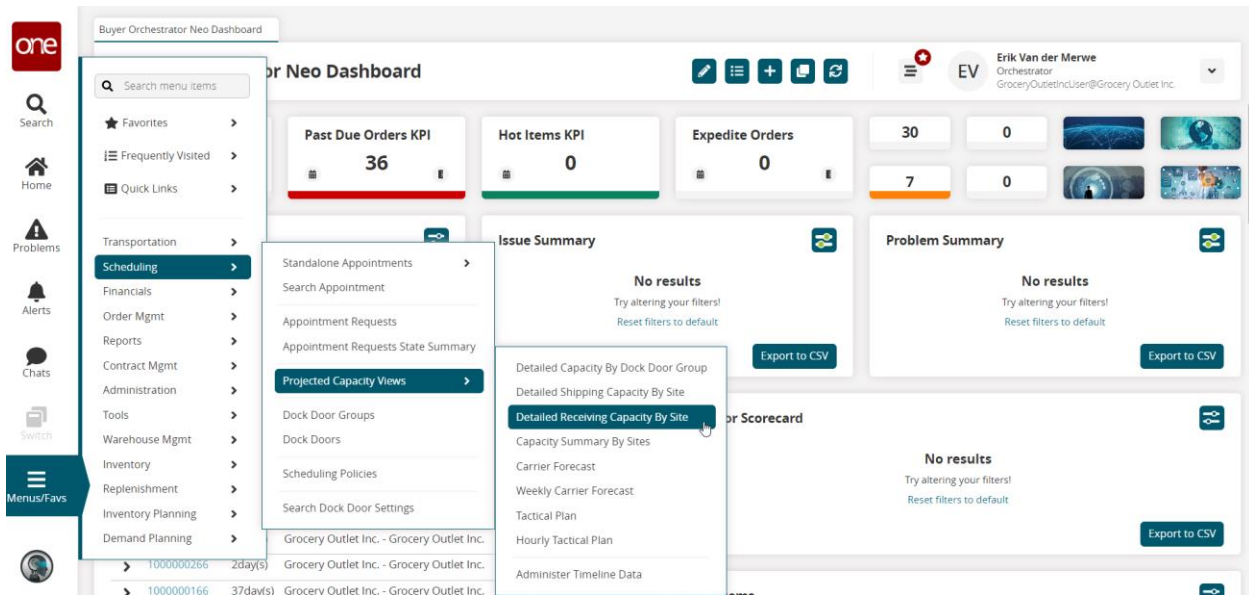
one
Search
Home
Problems
Alerts
Chats
Switch
Menus/Favs

Buyer Orchestrator Neo Dashboard

or Neo Dashboard

Erik Van der Merwe
Orchestrator
GroceryOutletIncUser@Grocery Outlet Inc.
EV

Search menu items
Favorites
Frequently Visited
Quick Links

Transportation
Scheduling
Financials
Order Mgmt
Reports
Contract Mgmt
Administration
Tools
Warehouse Mgmt
Inventory
Replenishment
Inventory Planning
Demand Planning

Standalone Appointments
Search Appointment
Appointment Requests
Appointment Requests State Summary
Projected Capacity Views
Dock Door Groups
Dock Doors
Scheduling Policies
Search Dock Door Settings

Detailed Capacity By Dock Door Group
Detailed Shipping Capacity By Site
Detailed Receiving Capacity By Site
Capacity Summary By Sites
Carrier Forecast
Weekly Carrier Forecast
Tactical Plan
Hourly Tactical Plan
Administer Timeline Data

Past Due Orders KPI
36
Hot Items KPI
0
Expedite Orders
0
30
0
7
0

Issue Summary
No results
Try altering your filters!
Reset filters to default
Export to CSV

Problem Summary
No results
Try altering your filters!
Reset filters to default
Export to CSV

or Scorecard
No results
Try altering your filters!
Reset filters to default
Export to CSV

Grocery Outlet Inc. - Grocery Outlet Inc.
1000000266 2day(s) Grocery Outlet Inc. - Grocery Outlet Inc.
1000000166 37day(s) Grocery Outlet Inc. - Grocery Outlet Inc.